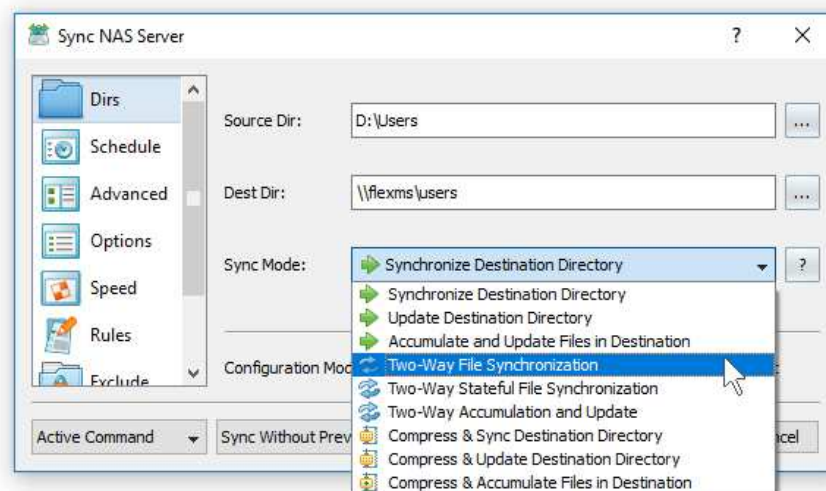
Sync NAS Server

?

X

Dirs

Schedule

Advanced

Options

Speed

Rules

Exclude

Source Dir:

D:\Users

...

Dest Dir:

\\flexms\users

...

Sync Mode:

Synchronize Destination Directory

?

Synchronize Destination Directory

Update Destination Directory

Accumulate and Update Files in Destination

Two-Way File Synchronization

Two-Way Stateful File Synchronization

Two-Way Accumulation and Update

Compress & Sync Destination Directory

Compress & Update Destination Directory

Compress & Accumulate Files in Destination

Configuration Moc

Active Command

Sync Without Prev

ncel